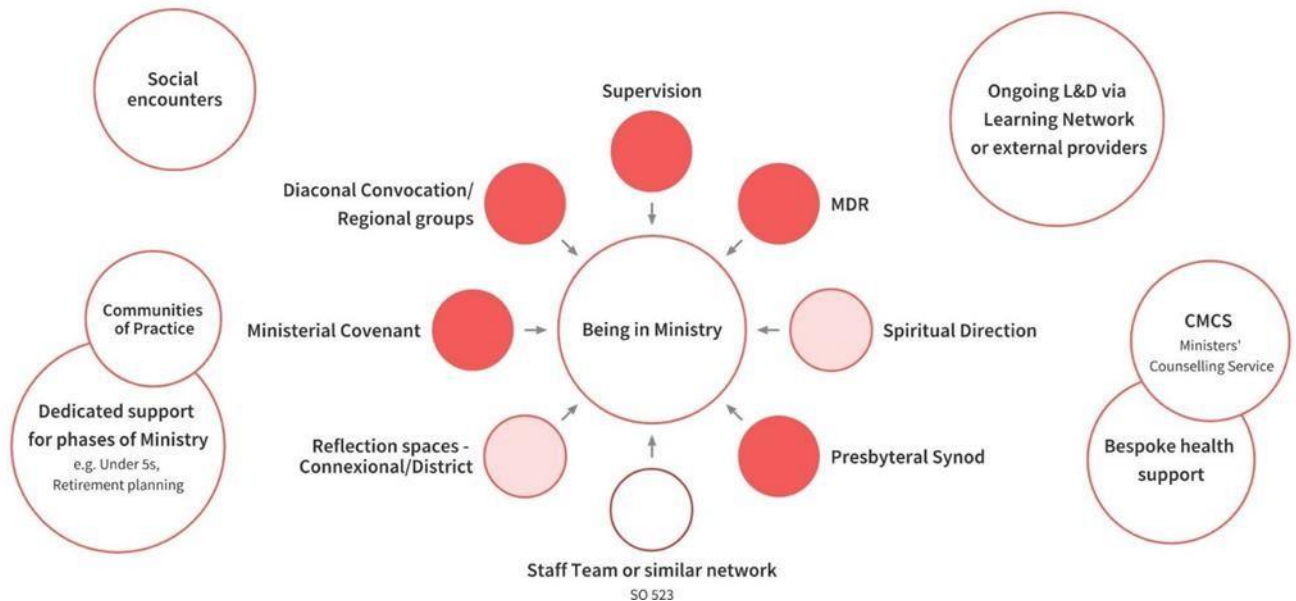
Social encounters

Supervision

Ongoing L&D via Learning Network or external providers

Diaconal Convocation/ Regional groups

MDR

Communities of Practice

Ministerial Covenant

Being in Ministry

Spiritual Direction

CMCS
Ministers' Counselling Service

Dedicated support for phases of Ministry
e.g. Under 5s, Retirement planning

Reflection spaces - Connexional/District

Presbyteral Synod

Bespoke health support

Staff Team or similar network
SO 523